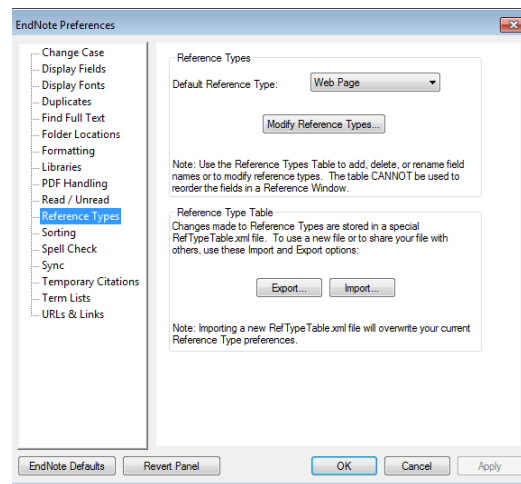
EndNote Preferences

Change Case
Display Fields
Display Fonts
Duplicates
Find Full Text
Folder Locations
Formatting
Libraries
PDF Handling
Read / Unread
Reference Types
Sorting
Spell Check
Sync
Temporary Citations
Term Lists
URLs & Links

Reference Types

Default Reference Type: Web Page

Modify Reference Types...

Note: Use the Reference Types Table to add, delete, or rename field names or to modify reference types. The table CANNOT be used to reorder the fields in a Reference Window.

Reference Type Table

Changes made to Reference Types are stored in a special RefTypeTable.xml file. To use a new file or to share your file with others, use these Import and Export options:

Export... Import...

Note: Importing a new RefTypeTable.xml file will overwrite your current Reference Type preferences.

EndNote Defaults Revert Panel OK Cancel Apply